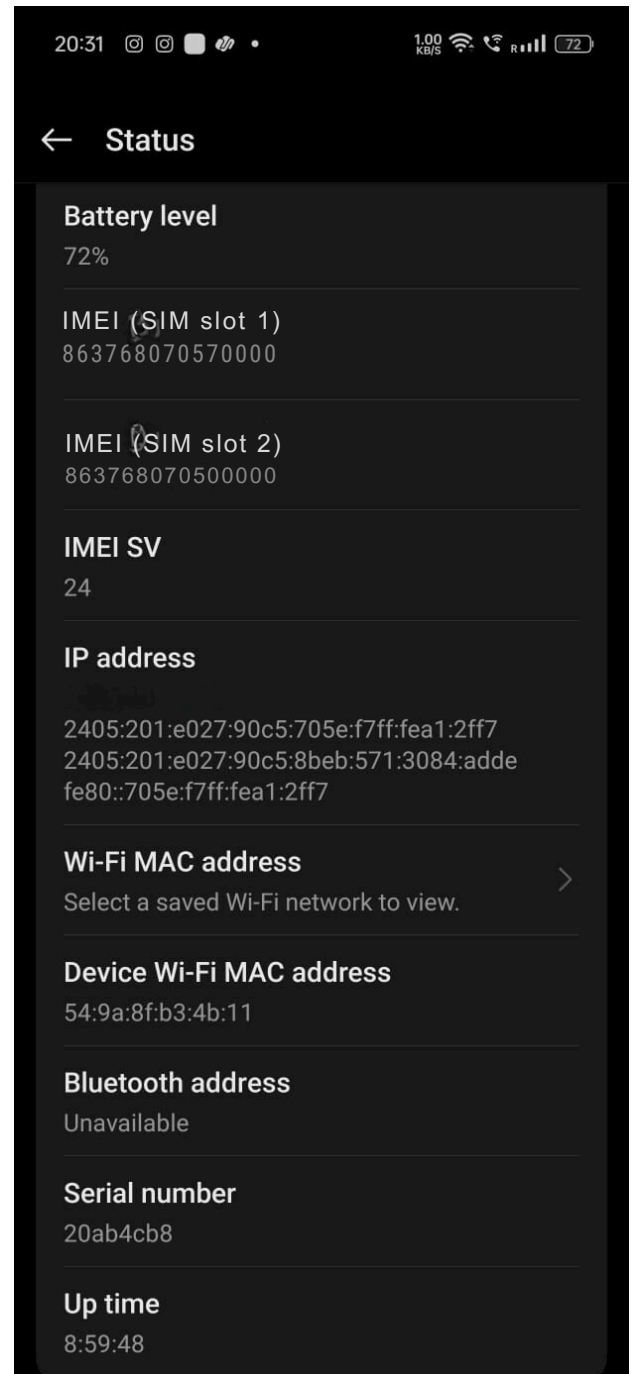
20:31 1.00 KB/S R 72

← Status

Battery level
72%

IMEI (SIM slot 1)
863768070570000

IMEI (SIM slot 2)
863768070500000

IMEI SV
24

IP address
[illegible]
2405:201:e027:90c5:705e:f7ff:fea1:2ff7
2405:201:e027:90c5:8beb:571:3084:adde
fe80::705e:f7ff:fea1:2ff7

Wi-Fi MAC address
Select a saved Wi-Fi network to view.

Device Wi-Fi MAC address
54:9a:8f:b3:4b:11

Bluetooth address
Unavailable

Serial number
20ab4cb8

Up time
8:59:48